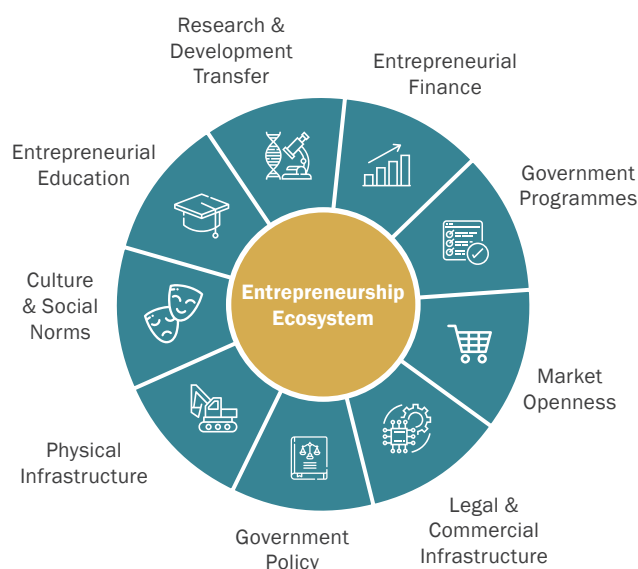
Research & Development Transfer

Entrepreneurial Finance

Government Programmes

Market Openness

Legal & Commercial Infrastructure

Government Policy

Physical Infrastructure

Culture & Social Norms

Entrepreneurial Education

Entrepreneurship Ecosystem